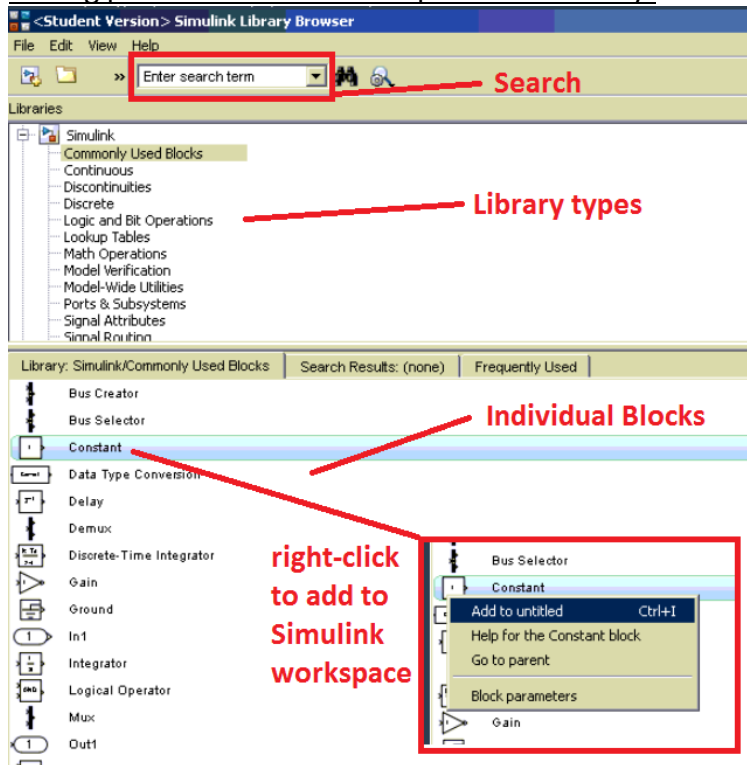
<Student Version> Simulink Library Browser

File Edit View Help

Enter search term

Search

Libraries

Simulink
Commonly Used Blocks
Continuous
Discontinuities
Discrete
Logic and Bit Operations
Lookup Tables
Math Operations
Model Verification
Model-Wide Utilities
Ports & Subsystems
Signal Attributes
Signal Routing

Library types

Library: Simulink/Commonly Used Blocks | Search Results: (none) | Frequently Used

Bus Creator
Bus Selector
Constant
Data Type Conversion
Delay
Demux
Discrete-Time Integrator
Gain
Ground
In1
Integrator
Logical Operator
Mux
Out1

Individual Blocks

right-click to add to Simulink workspace

Bus Selector
Constant
Add to untitled Ctrl+I
Help for the Constant block
Go to parent
Block parameters
Gain